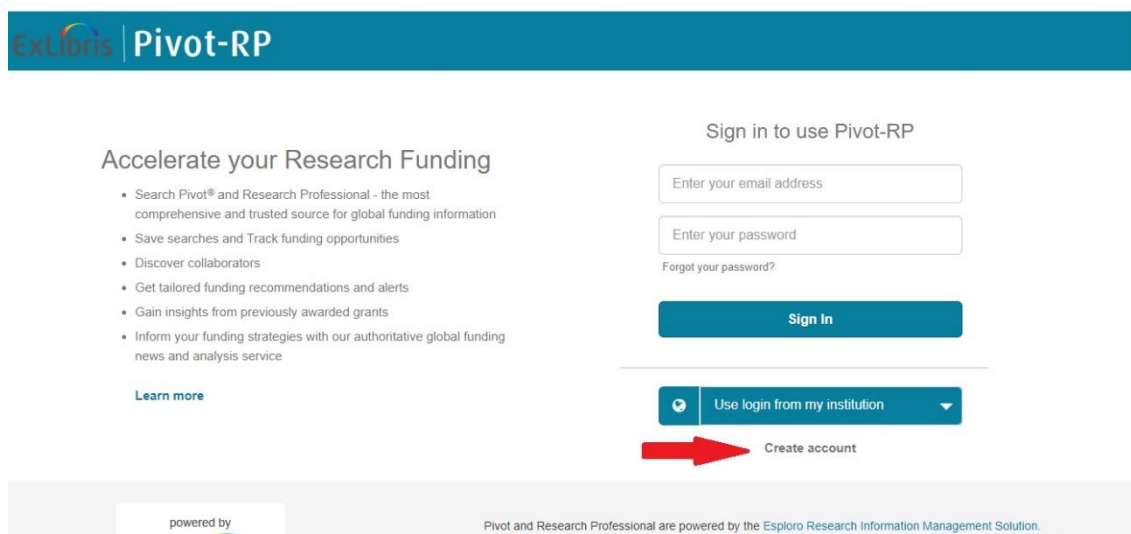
ExLibris | Pivot-RP

Accelerate your Research Funding

- Search Pivot® and Research Professional - the most comprehensive and trusted source for global funding information
- Save searches and Track funding opportunities
- Discover collaborators
- Get tailored funding recommendations and alerts
- Gain insights from previously awarded grants
- Inform your funding strategies with our authoritative global funding news and analysis service

Learn more

Sign in to use Pivot-RP

Enter your email address

Enter your password

Forgot your password?

Sign In

Use login from my institution

Create account

powered by

Pivot and Research Professional are powered by the Esploro Research Information Management Solution.